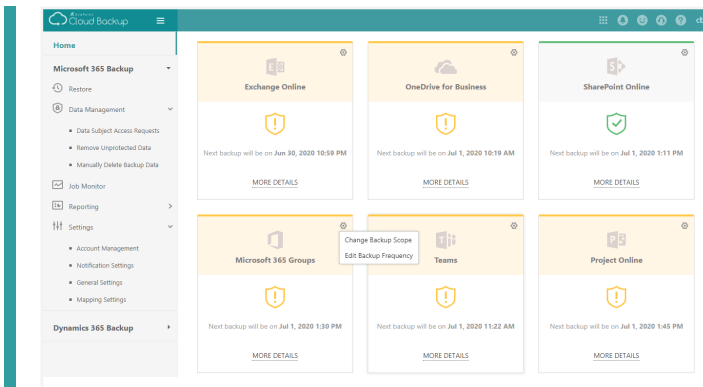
Cloud Backup

Home

Microsoft 365 Backup

Restore

Data Management

- Data Subject Access Requests
- Remove Unprotected Data
- Manually Delete Backup Data

Job Monitor

Reporting

Settings

- Account Management
- Notification Settings
- General Settings
- Mapping Settings

Dynamics 365 Backup

Exchange Online

Next backup will be on **Jun 30, 2020 10:59 PM**

MORE DETAILS

OneDrive for Business

Next backup will be on **Jul 1, 2020 10:19 AM**

MORE DETAILS

SharePoint Online

Next backup will be on **Jul 1, 2020 1:11 PM**

MORE DETAILS

Microsoft 365 Groups

Next backup will be on **Jul 1, 2020 1:30 PM**

MORE DETAILS

Change Backup Scope

Edit Backup Frequency

Teams

Next backup will be on **Jul 1, 2020 11:22 AM**

MORE DETAILS

Project Online

Next backup will be on **Jul 1, 2020 1:45 PM**

MORE DETAILS